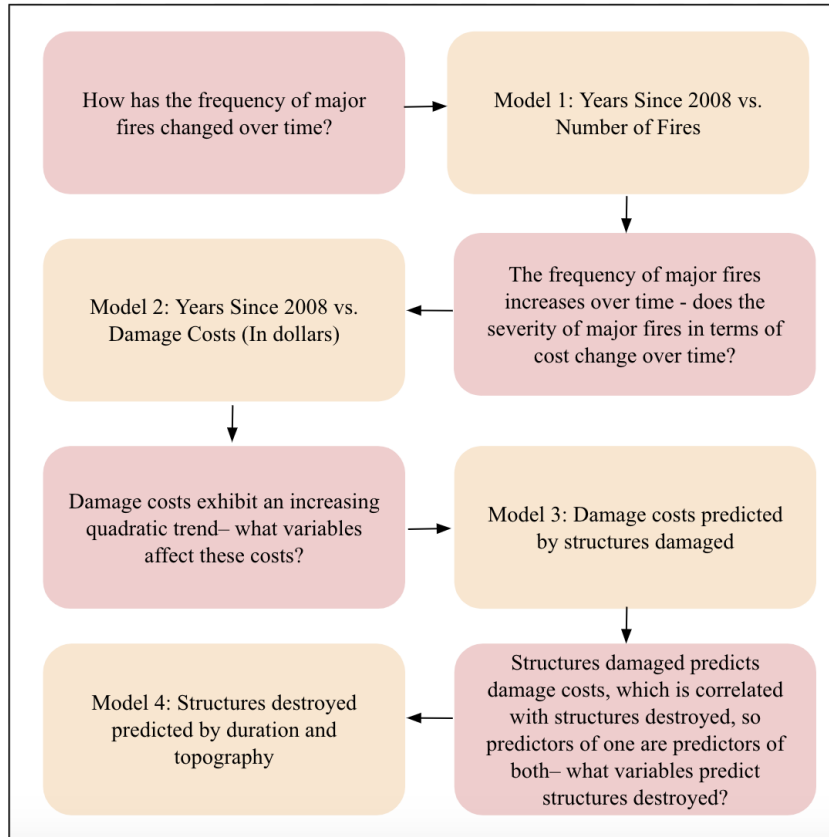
How has the frequency of major fires changed over time?

Model 1: Years Since 2008 vs. Number of Fires

The frequency of major fires increases over time - does the severity of major fires in terms of cost change over time?

Model 2: Years Since 2008 vs. Damage Costs (In dollars)

Damage costs exhibit an increasing quadratic trend– what variables affect these costs?

Model 3: Damage costs predicted by structures damaged

Structures damaged predicts damage costs, which is correlated with structures destroyed, so predictors of one are predictors of both– what variables predict structures destroyed?

Model 4: Structures destroyed predicted by duration and topography